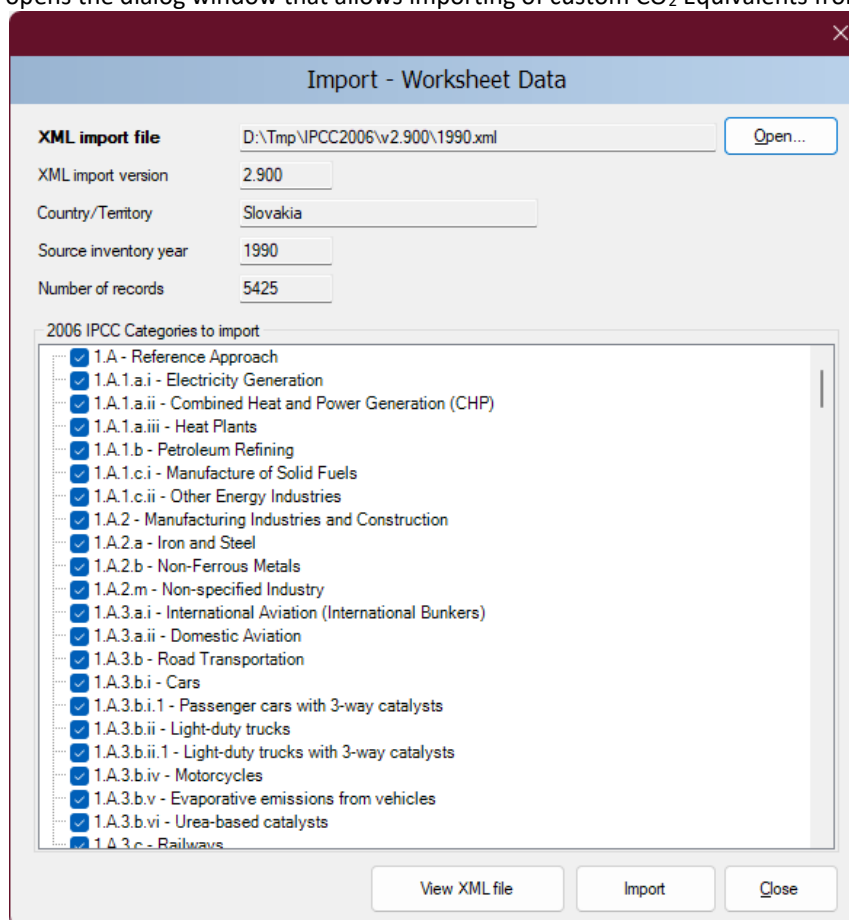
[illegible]

Import - Worksheet Data

XML import file D:\Tmp\IPCC2006\v2.900\1990.xml Open...

XML import version 2.900

Country/Territory Slovakia

Source inventory year 1990

Number of records 5425

2006 IPCC Categories to import

1.A - Reference Approach
1.A.1.a.i - Electricity Generation
1.A.1.a.ii - Combined Heat and Power Generation (CHP)
1.A.1.a.iii - Heat Plants
1.A.1.b - Petroleum Refining
1.A.1.c.i - Manufacture of Solid Fuels
1.A.1.c.ii - Other Energy Industries
1.A.2 - Manufacturing Industries and Construction
1.A.2.a - Iron and Steel
1.A.2.b - Non-Ferrous Metals
1.A.2.m - Non-specified Industry
1.A.3.a.i - International Aviation (International Bunkers)
1.A.3.a.ii - Domestic Aviation
1.A.3.b - Road Transportation
1.A.3.b.i - Cars
1.A.3.b.i.1 - Passenger cars with 3-way catalysts
1.A.3.b.ii - Light-duty trucks
1.A.3.b.ii.1 - Light-duty trucks with 3-way catalysts
1.A.3.b.iv - Motorcycles
1.A.3.b.v - Evaporative emissions from vehicles
1.A.3.b.vi - Urea-based catalysts
1.A.3.c - Railways

View XML file Import Close